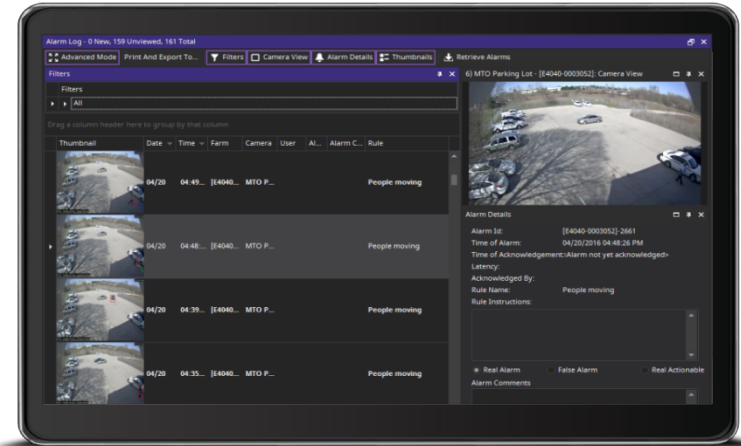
Alarm Log - 0 New, 159 Unviewed, 161 Total

Advanced Mode | Print And Export To... | Filters | Camera View | Alarm Details | Thumbnails | Retrieve Alarms

Filters

Filters

All

Drag a column header here to group by that column

| Thumbnail | Date | Time | Farm | Camera | User | Al... | Alarm C... | Rule |
|---|---|---|---|---|---|---|---|---|
| | 04/20 | 04:49... | [E4040... | MTO P... | | | | People moving |
| | 04/20 | 04:48:... | [E4040... | MTO P... | | | | People moving |
| | 04/20 | 04:39... | [E4040... | MTO P... | | | | People moving |
| | 04/20 | 04:35... | [E4040... | MTO P... | | | | People moving |

6) MTO Parking Lot - [E4040-0003052]: Camera View

Alarm Details

Alarm Id: [E4040-0003052]-2661
Time of Alarm: 04/20/2016 04:48:26 PM
Time of Acknowledgement:<Alarm not yet acknowledged>
Latency:
Acknowledged By:
Rule Name: People moving
Rule Instructions:

Real Alarm | False Alarm | Real Actionable

Alarm Comments